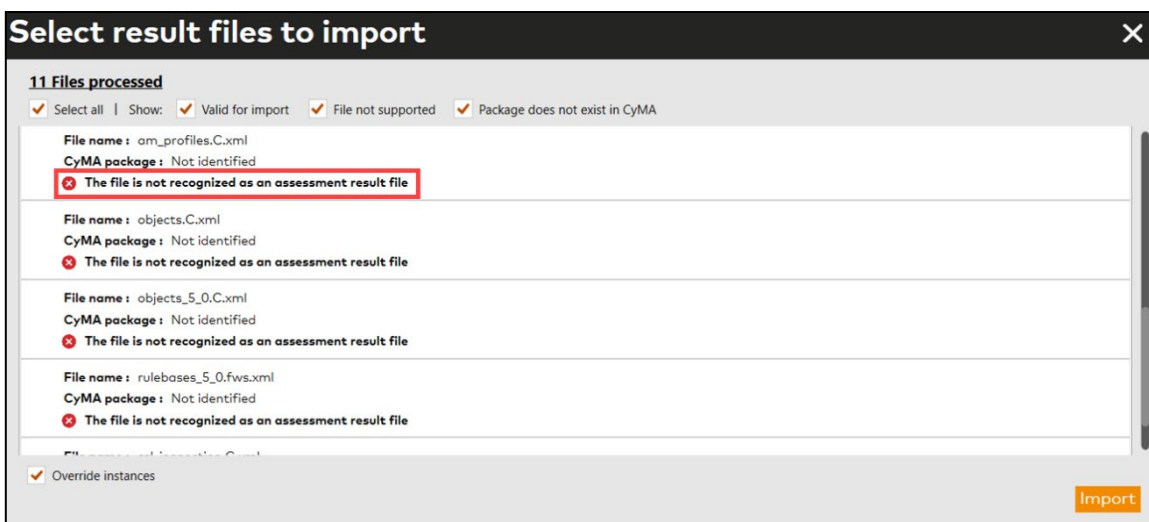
Select result files to import

×

11 Files processed

Select all | Show: Valid for import File not supported Package does not exist in CyMA

File name : am_profiles.C.xml
CyMA package : Not identified
The file is not recognized as an assessment result file

File name : objects.C.xml
CyMA package : Not identified
The file is not recognized as an assessment result file

File name : objects_5_0.C.xml
CyMA package : Not identified
The file is not recognized as an assessment result file

File name : rulebases_5_0.fws.xml
CyMA package : Not identified
The file is not recognized as an assessment result file

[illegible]

Override instances

Import